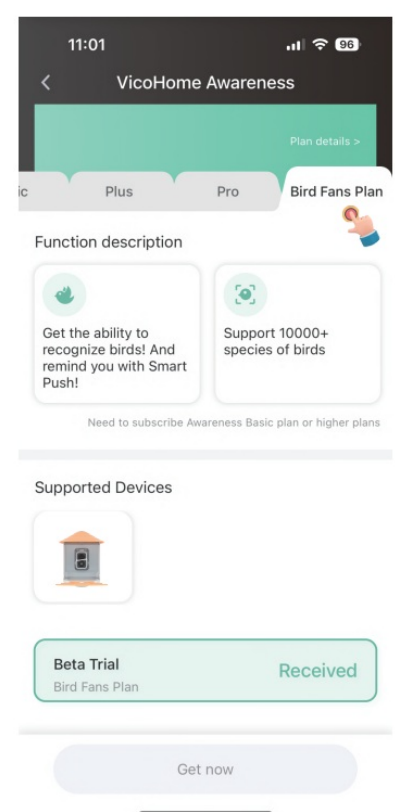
11:01

96

<

VicoHome Awareness

Plan details >

ic

Plus

Pro

Bird Fans Plan

Function description

Get the ability to recognize birds! And remind you with Smart Push!

Support 10000+ species of birds

Need to subscribe Awareness Basic plan or higher plans

Supported Devices

Beta Trial

Bird Fans Plan

Received

Get now